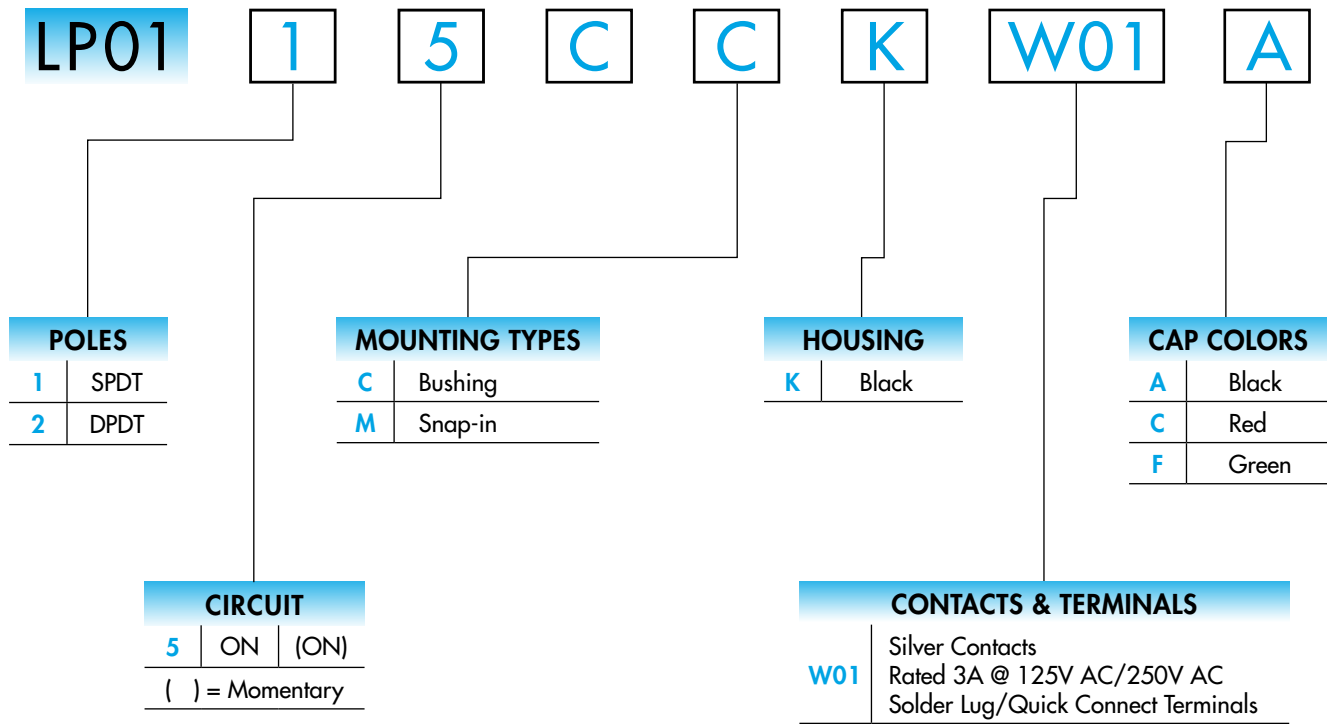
LP01 1 5 C C K W01 A

POLES

| 1 | SPDT |
|---|---|
| 2 | DPDT |

MOUNTING TYPES

| C | Bushing |
|---|---|
| M | Snap-in |

HOUSING

| K | Black |
|---|---|

CAP COLORS

| A | Black |
|---|---|
| C | Red |
| F | Green |

CIRCUIT

| 5 | ON | (ON) |
|---|---|---|

( ) = Momentary

CONTACTS & TERMINALS

W01 Silver Contacts
Rated 3A @ 125V AC/250V AC
Solder Lug/Quick Connect Terminals